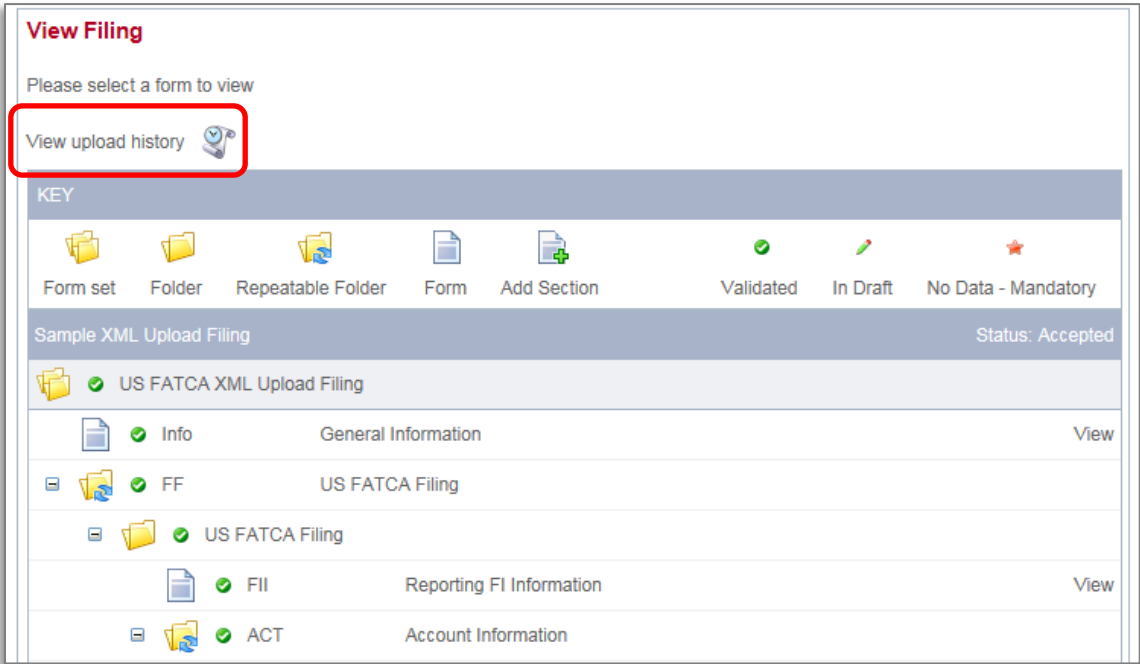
View Filing

Please select a form to view

View upload history

KEY

Form set Folder Repeatable Folder Form Add Section Validated In Draft No Data - Mandatory

Sample XML Upload Filing Status: Accepted

US FATCA XML Upload Filing

Info General Information View

FF US FATCA Filing

US FATCA Filing

FII Reporting FI Information View

ACT Account Information